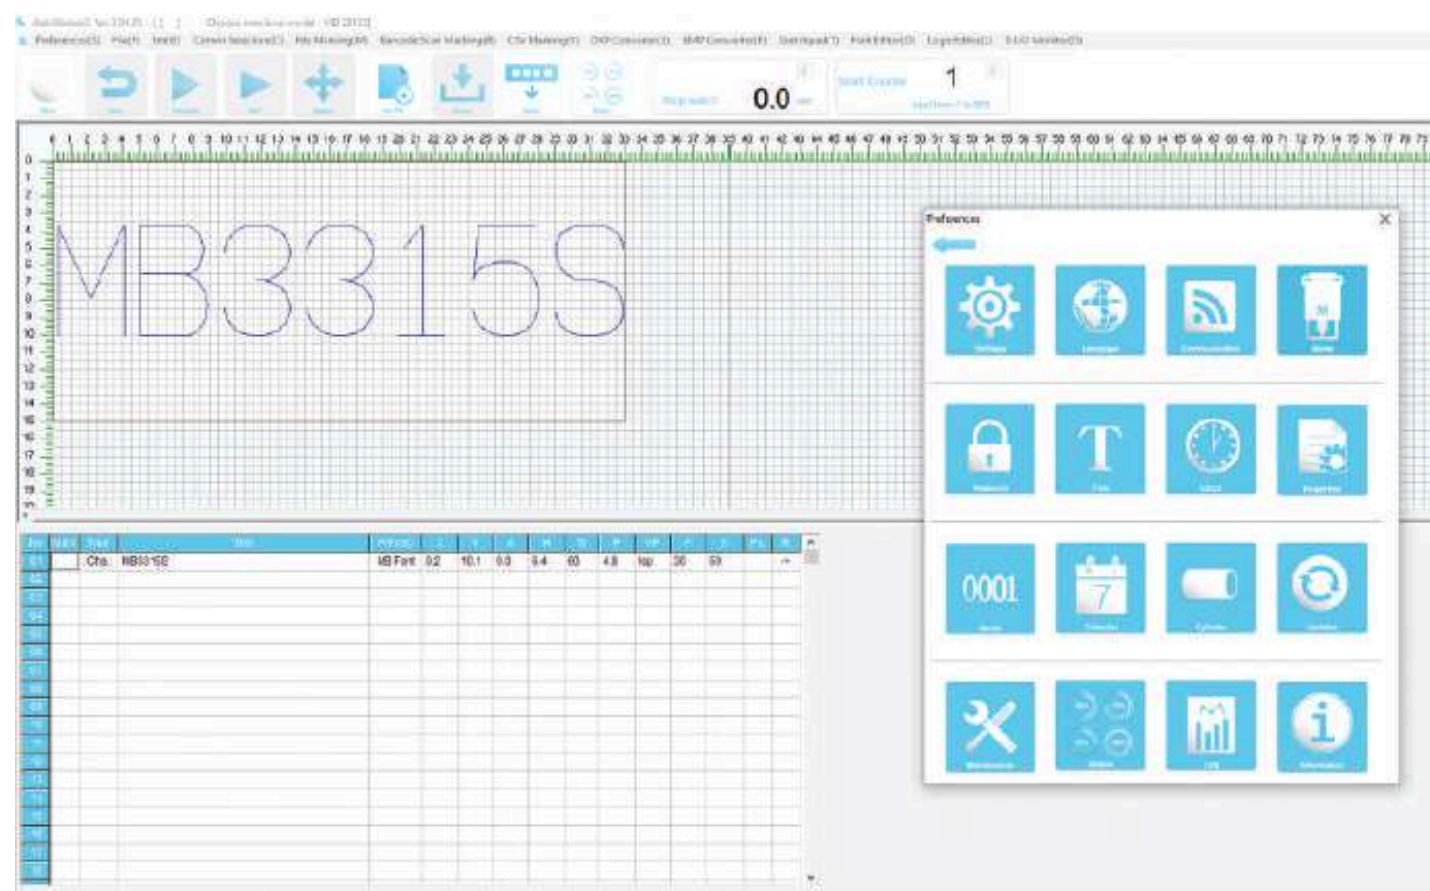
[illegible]
Preferences(S) File(F) Edit(E) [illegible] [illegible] Barcode/Scan Marking(B) CSV Marking(V) DXF Converter(D) BMP Converter(P) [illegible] FontEditor(O) LogoEditor(L) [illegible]

0.0

1

0 1 2 3 4 5 6 7 8 9 10 11 12 13 14 15 16 17 18 19 20 21 22 23 24 25 26 27 28 29 30 31 32 33 34 35 36 37 38 39 40 41 42 43 44 45 46 47 48 49 50 51 52 53 54 55 56 57 58 59 60 61 62 63 64 65 66 67 68 69 70 71 72 73 74 75 76 77 78 79

MB3315S

Preferences

0001

7

| | | Type | | | X | Y | | H | W | P | | | | | |
|---|---|---|---|---|---|---|---|---|---|---|---|---|---|---|---|
| 01 | | Cha. | MB3315S | MB Font | 0.2 | 10.1 | 0.0 | 6.4 | 60 | 4.8 | top | 30 | 50 | | |